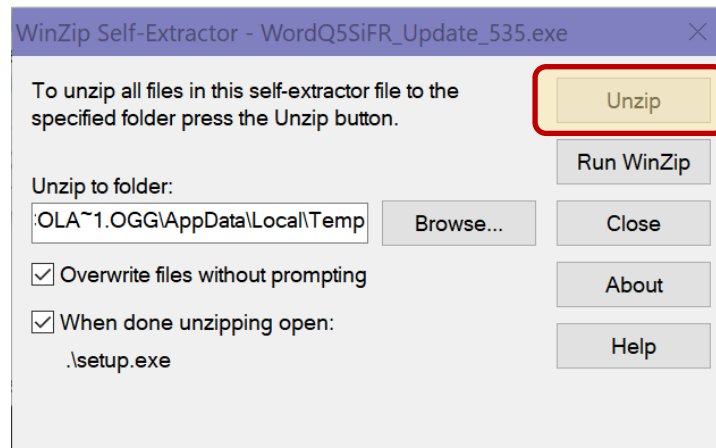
WinZip Self-Extractor - WordQ5SiFR_Update_535.exe

To unzip all files in this self-extractor file to the specified folder press the Unzip button.

Unzip

Run WinZip

Unzip to folder:

:OLA~1.OGG\AppData\Local\Temp

Browse...

Close

Overwrite files without prompting

About

When done unzipping open:

.\setup.exe

Help